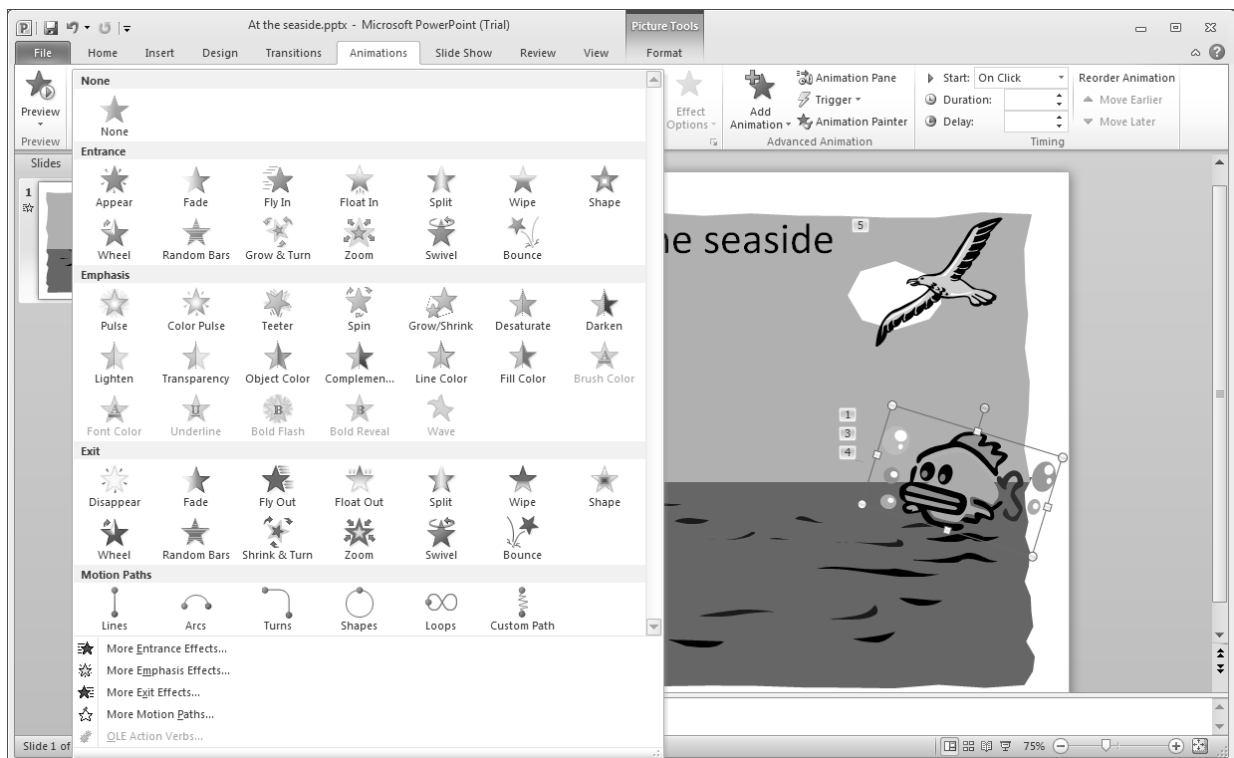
At the seaside.pptx - Microsoft PowerPoint (Trial)

Picture Tools

File Home Insert Design Transitions Animations Slide Show Review View Format

Preview

Preview

Slides

1

None

None

Entrance

Appear Fade Fly In Float In Split Wipe Shape

Wheel Random Bars Grow & Turn Zoom Swivel Bounce

Emphasis

Pulse Color Pulse Teeter Spin Grow/Shrink Desaturate Darken

Lighten Transparency Object Color Complemen... Line Color Fill Color Brush Color

Font Color Underline Bold Flash Bold Reveal Wave

Exit

Disappear Fade Fly Out Float Out Split Wipe Shape

Wheel Random Bars Shrink & Turn Zoom Swivel Bounce

Motion Paths

Lines Arcs Turns Shapes Loops Custom Path

More Entrance Effects...

More Emphasis Effects...

More Exit Effects...

More Motion Paths...

OLE Action Verbs...

Effect Options

Add Animation

Animation Pane

Trigger

Animation Painter

Advanced Animation

Start: On Click

Duration:

Delay:

Timing

Reorder Animation

Move Earlier

Move Later

he seaside

5

1

3

4

Slide 1 of

75%